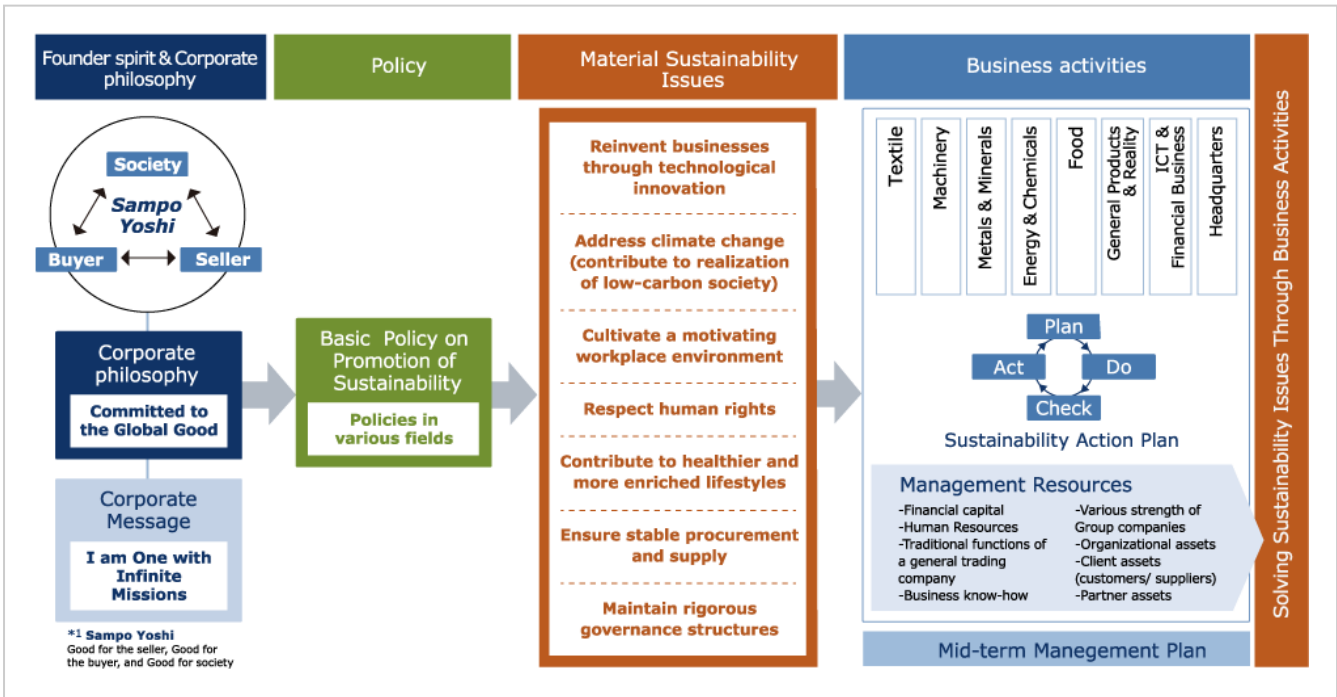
Founder spirit & Corporate philosophy

Policy

Material Sustainability Issues

Business activities

Solving Sustainability Issues Through Business Activities

Society

Sampo Yoshi

Buyer

Seller

Corporate philosophy

Committed to the Global Good

Corporate Message

I am One with Infinite Missions

*1 Sampo Yoshi
Good for the seller, Good for the buyer, and Good for society

Basic Policy on Promotion of Sustainability

Policies in various fields

Reinvent businesses through technological innovation

Address climate change (contribute to realization of low-carbon society)

Cultivate a motivating workplace environment

Respect human rights

Contribute to healthier and more enriched lifestyles

Ensure stable procurement and supply

Maintain rigorous governance structures

Textile

Machinery

Metals & Minerals

Energy & Chemicals

Food

General Products & Reality

ICT & Financial Business

Headquarters

Plan

Act

Do

Check

Sustainability Action Plan

Management Resources

-Financial capital
-Human Resources
-Traditional functions of a general trading company
-Business know-how

-Various strength of Group companies
-Organizational assets
-Client assets (customers/ suppliers)
-Partner assets

Mid-term Manegement Plan